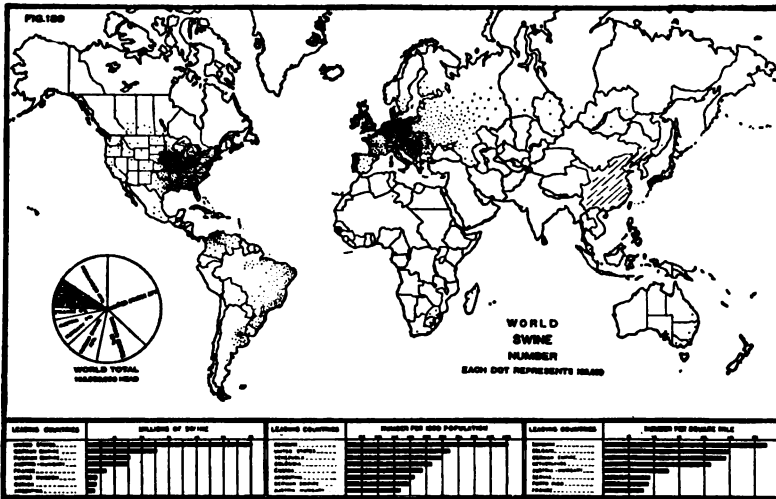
FIG.180

WORLD
SWINE
NUMBER
EACH DOT REPRESENTS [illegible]

WORLD TOTAL
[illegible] HEAD

| LEADING COUNTRIES | MILLIONS OF SWINE | LEADING COUNTRIES | NUMBER PER 1000 POPULATION | LEADING COUNTRIES | NUMBER PER SQUARE MILE |
|---|---|---|---|---|---|
| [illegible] | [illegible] | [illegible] | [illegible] | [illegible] | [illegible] |